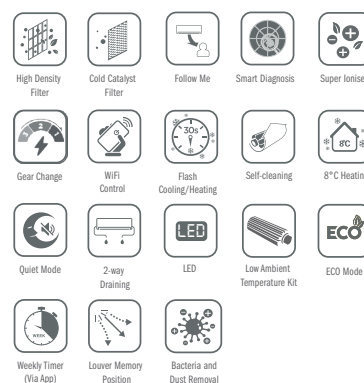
High Density Filter

Cold Catalyst Filter

Follow Me

Smart Diagnosis

Super Ionise

Gear Change

WiFi Control

30s

Flash Cooling/Heating

Self-cleaning

8C

8°C Heating

Quiet Mode

2-way Draining

LED

LED

Low Ambient Temperature Kit

ECO

ECO Mode

WEEK

Weekly Timer (Via App)

Louver Memory Position

Bacteria and Dust Removal